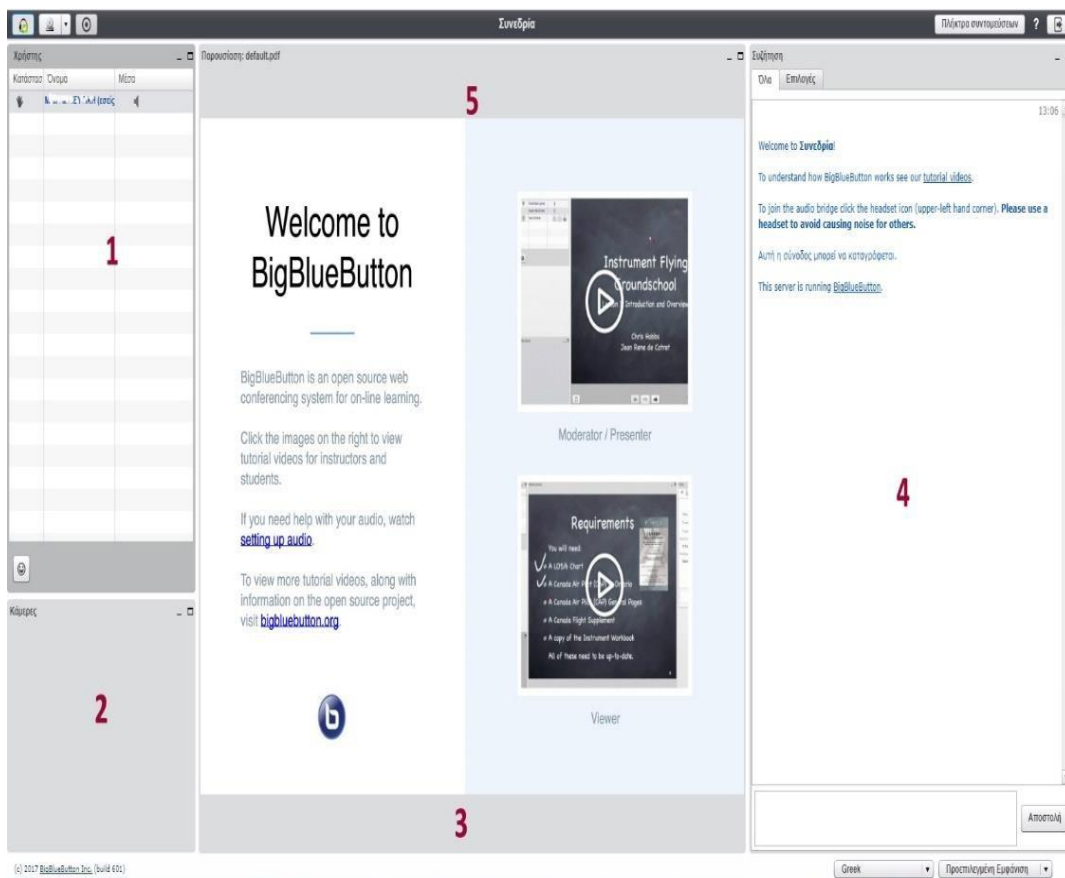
Συνεδρία

Πλήκτρα συντομεύσεων ?

Χρήστης

| Κατάσταση | Όνομα | Μέσα |
|---|---|---|
| | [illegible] (εσείς) | |

1

Κάμερες

2

Παρουσίαση: default.pdf

5

Welcome to BigBlueButton

BigBlueButton is an open source web conferencing system for on-line learning.

Click the images on the right to view tutorial videos for instructors and students.

If you need help with your audio, watch setting up audio.

To view more tutorial videos, along with information on the open source project, visit bigbluebutton.org.

Instrument Flying Groundschool

Introduction and Overview

Chris Hobbs

Jean Rene de Cotret

Moderator / Presenter

Requirements

You will need:

A LOSA Chart

A Canada Air Pilot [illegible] Ontario

A Canada Air Pilot CAP General Pages

A Canada Flight Supplement

A copy of the Instrument Workbook

All of these need to be up-to-date.

Viewer

3

Συζήτηση

Όλα Επιλογές

13:06

Welcome to Συνεδρία!

To understand how BigBlueButton works see our tutorial videos.

To join the audio bridge click the headset icon (upper-left hand corner). Please use a headset to avoid causing noise for others.

Αυτή η σύνοδος μπορεί να καταγράφεται.

This server is running BigBlueButton.

4

Αποστολή

(c) 2017 BigBlueButton Inc. (build 601)

Greek

Προεπιλεγμένη Εμφάνιση